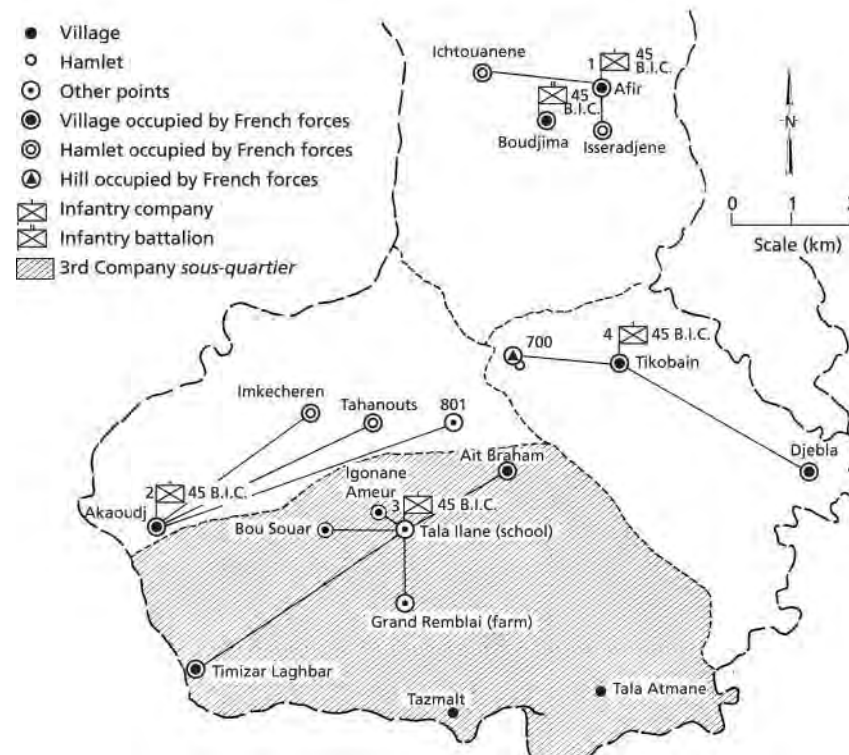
Village
Hamlet
Other points
Village occupied by French forces
Hamlet occupied by French forces
Hill occupied by French forces
Infantry company
Infantry battalion
3rd Company *sous-quartier*

Ichtouanene
1 45 B.I.C.
45 B.I.C.
Afir
Boudjima
Isseradjene

N
0 1 2
Scale (km)

700
4 45 B.I.C.
Tikobain
Djebla

Imkecheren
Tahanouts
801
Ait Braham
Igonane Ameur
3 45 B.I.C.
2 45 B.I.C.
Akaoudj
Bou Souar
Tala Ilane (school)
Grand Remblai (farm)
Timizar Laghbar
Tazmalt
Tala Atmane